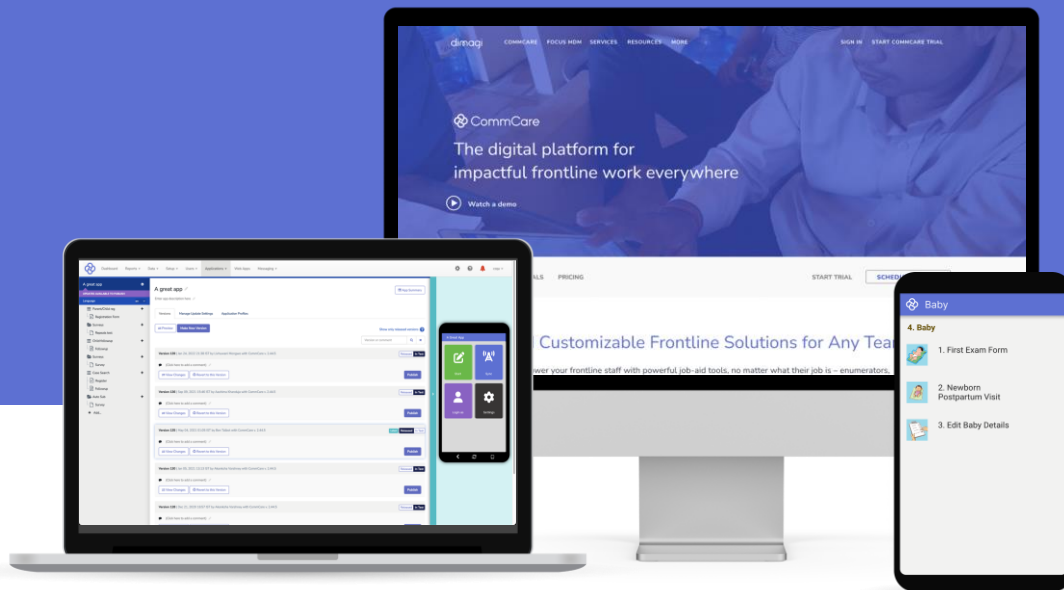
dimagi COMMCARE FOCUS MDM SERVICES RESOURCES MORE SIGN IN START COMMCARE TRIAL

CommCare

The digital platform for impactful frontline work everywhere

Watch a demo

ALS PRICING START TRIAL SCHED

Customizable Frontline Solutions for Any Tea

wer your frontline staff with powerful job-aid tools, no matter what their job is – enumerators.

A great app

Publish

Baby

4. Baby

1. First Exam Form

2. Newborn Postpartum Visit

3. Edit Baby Details